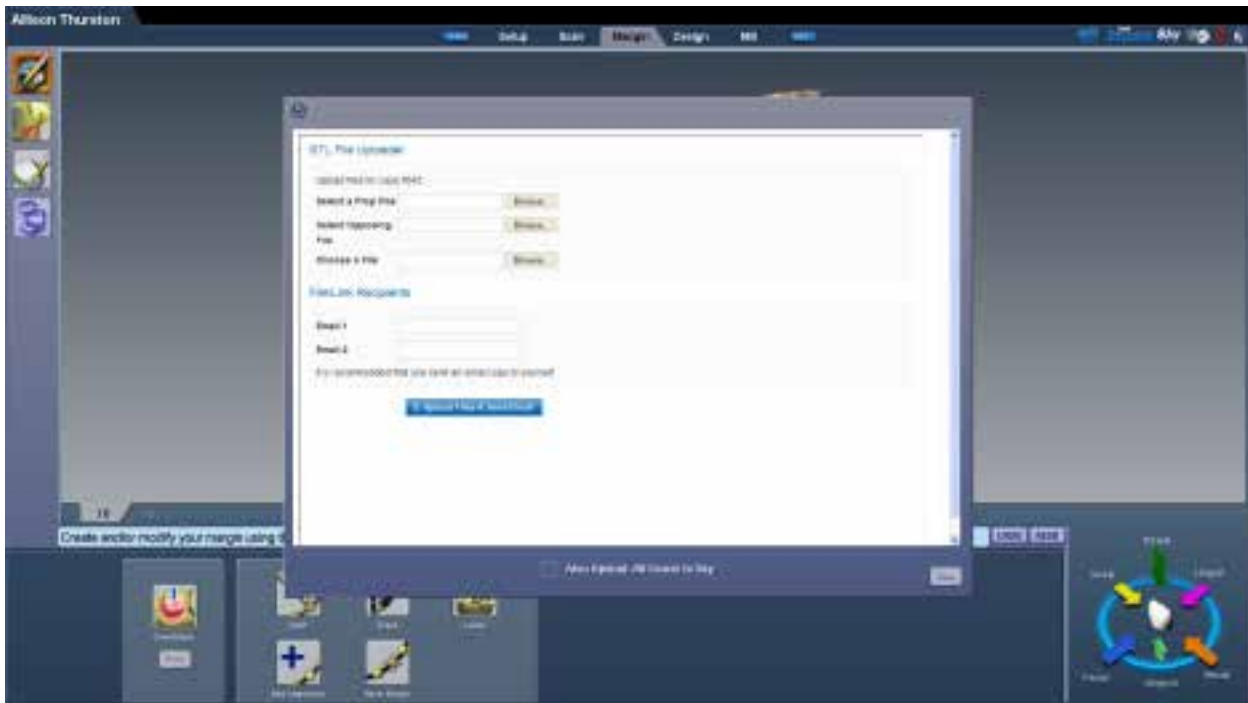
Allison Thurston

Setup Scan Margin Design Mill

STL File Uploader

Upload Files for Case 4045

Select a Prep File Browse...

Select Opposing File Browse...

Browse a File Browse...

FileLink Recipients

Email 1

Email 2

It is recommended that you send an email copy to yourself

Upload Files & Send Email

Allow Upload Will Dialog for Day

Done

Create and/or modify your margin using

Undo Redo

18